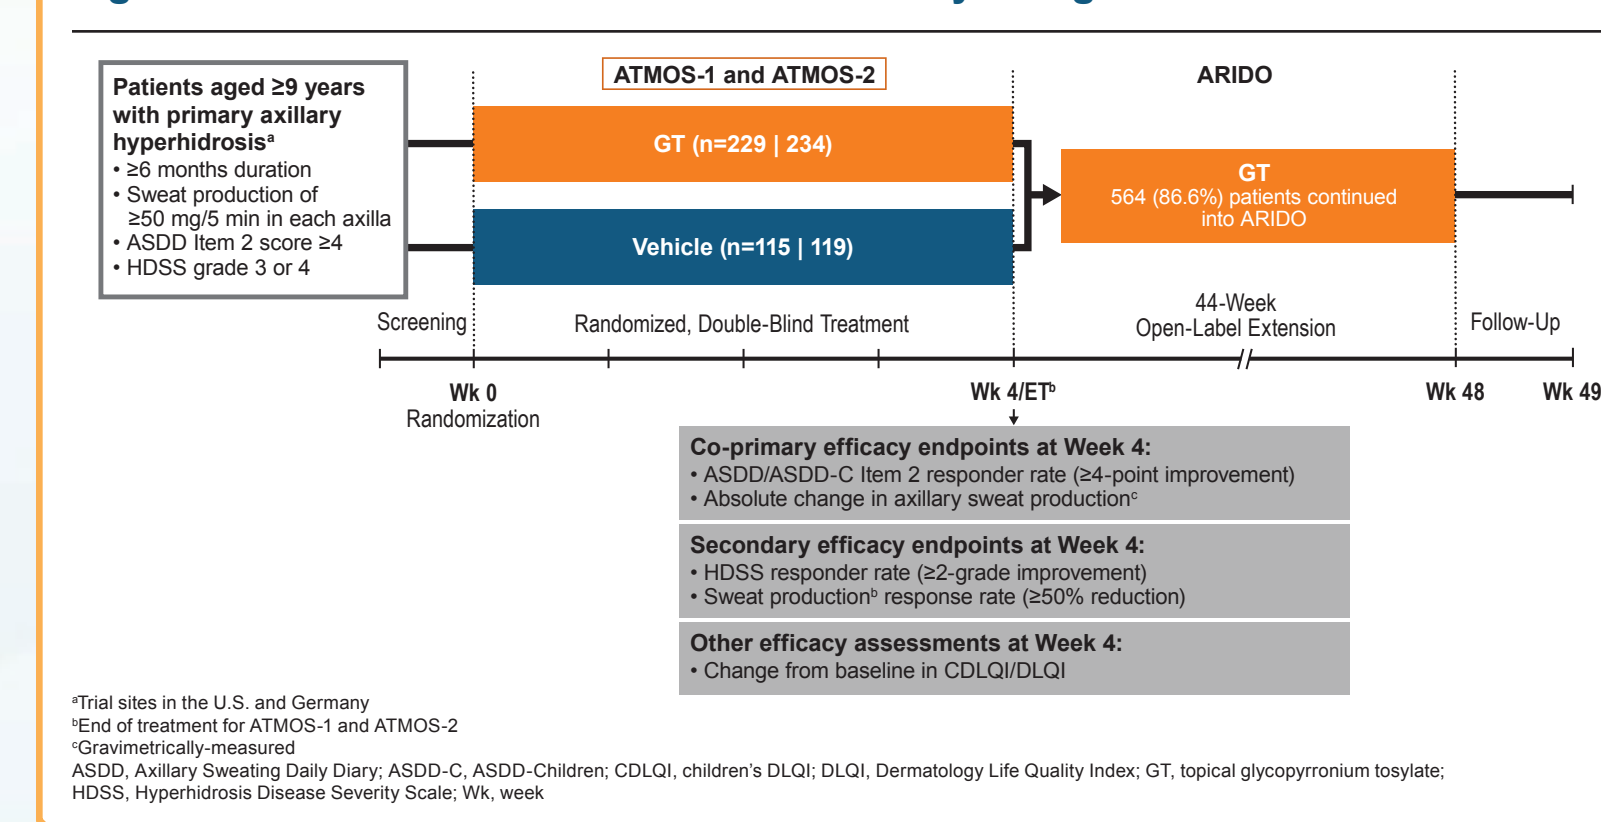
Patients aged ≥9 years with primary axillary hyperhidrosis$^{a}$
• ≥6 months duration
• Sweat production of ≥50 mg/5 min in each axilla
• ASDD Item 2 score ≥4
• HDSS grade 3 or 4

ATMOS-1 and ATMOS-2

GT (n=229 | 234)

Vehicle (n=115 | 119)

ARIDO

GT
564 (86.6%) patients continued into ARIDO

Screening

Randomized, Double-Blind Treatment

44-Week Open-Label Extension

Follow-Up

Wk 0
Randomization

Wk 4/ET$^{b}$

Wk 48

Wk 49

Co-primary efficacy endpoints at Week 4:
• ASDD/ASDD-C Item 2 responder rate (≥4-point improvement)
• Absolute change in axillary sweat production$^{c}$

Secondary efficacy endpoints at Week 4:
• HDSS responder rate (≥2-grade improvement)
• Sweat production$^{b}$ response rate (≥50% reduction)

Other efficacy assessments at Week 4:
• Change from baseline in CDLQI/DLQI

$^{a}$Trial sites in the U.S. and Germany
$^{b}$End of treatment for ATMOS-1 and ATMOS-2
$^{c}$Gravimetrically-measured
ASDD, Axillary Sweating Daily Diary; ASDD-C, ASDD-Children; CDLQI, children's DLQI; DLQI, Dermatology Life Quality Index; GT, topical glycopyrronium tosylate; HDSS, Hyperhidrosis Disease Severity Scale; Wk, week